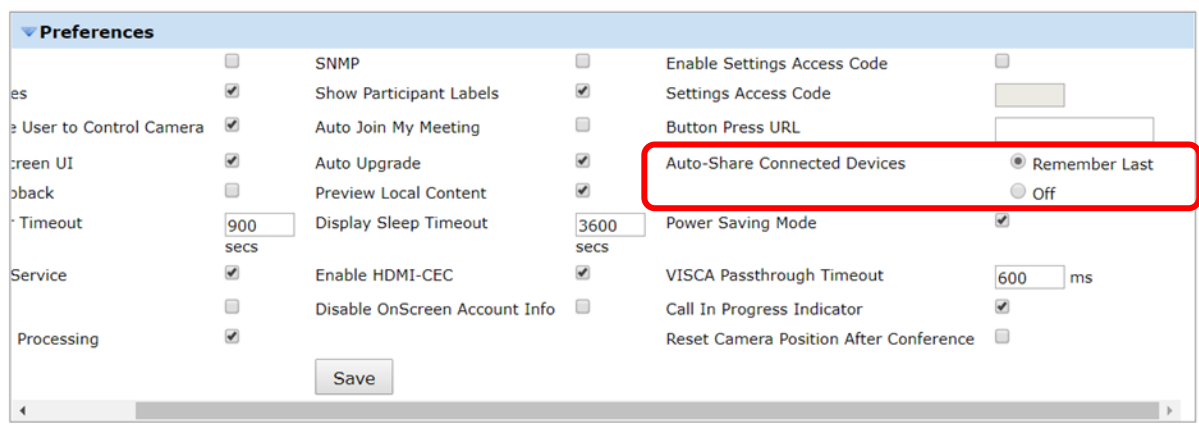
Preferences

SNMP
Enable Settings Access Code
es
Show Participant Labels
Settings Access Code
e User to Control Camera
Auto Join My Meeting
Button Press URL
creen UI
Auto Upgrade
Auto-Share Connected Devices
Remember Last
back
Preview Local Content
Off
Timeout
900 secs
Display Sleep Timeout
3600 secs
Power Saving Mode
Service
Enable HDMI-CEC
VISCA Passthrough Timeout
600 ms
Disable OnScreen Account Info
Call In Progress Indicator
Processing
Reset Camera Position After Conference

Save